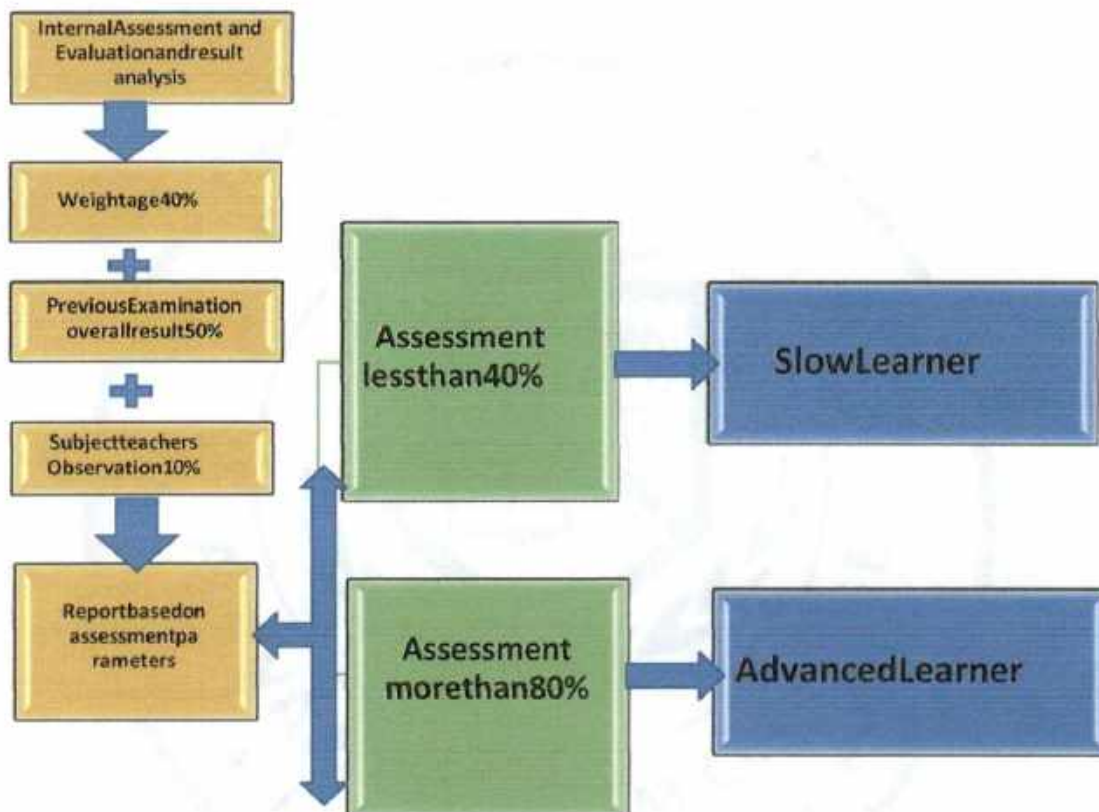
InternalAssessment and Evaluationandresult analysis

Weightage40%

PreviousExamination overallresult50%

Subjectteachers Observation10%

Reportbasedon assessmentparameters

Assessment lessthan40%

SlowLearner

Assessment morethan80%

AdvancedLearner